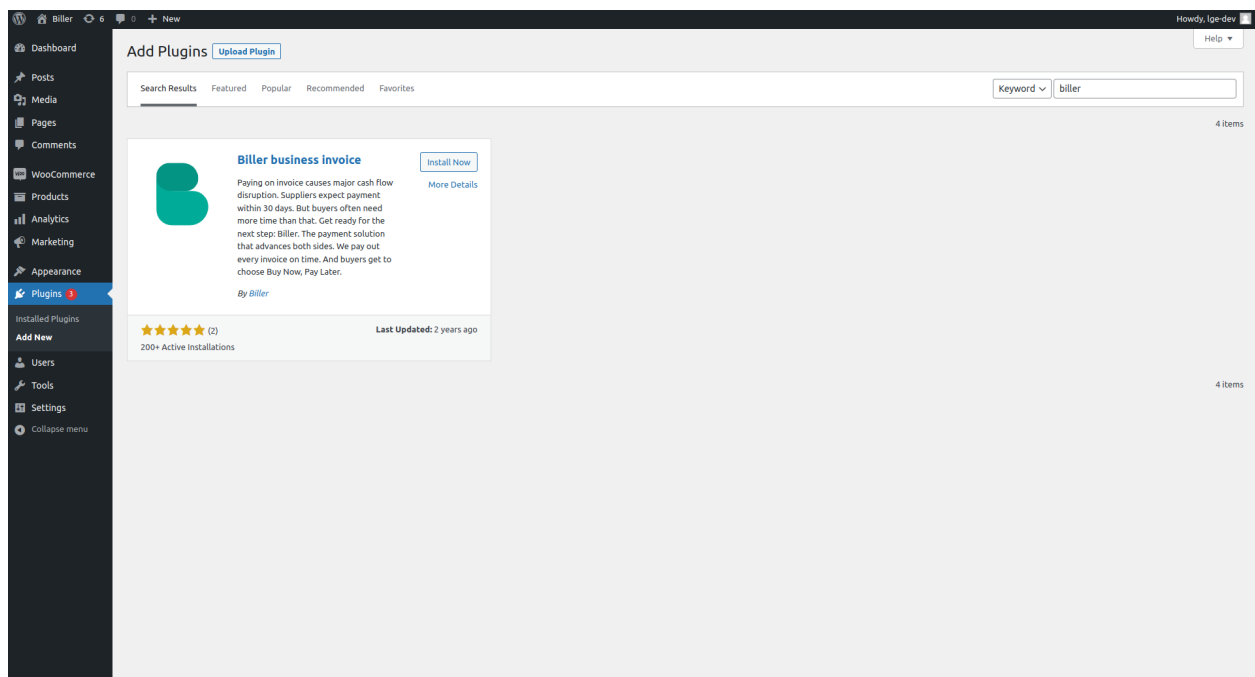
Biller 6 0 + New Howdy, lge-dev

Dashboard
Posts
Media
Pages
Comments
WooCommerce
Products
Analytics
Marketing
Appearance
Plugins 3
Installed Plugins
Add New
Users
Tools
Settings
Collapse menu

Add Plugins Upload Plugin

Help ▾

Search Results Featured Popular Recommended Favorites

Keyword biller

4 items

Biller business invoice

Install Now
More Details

Paying on invoice causes major cash flow disruption. Suppliers expect payment within 30 days. But buyers often need more time than that. Get ready for the next step: Biller. The payment solution that advances both sides. We pay out every invoice on time. And buyers get to choose Buy Now, Pay Later.

By Biller

(2)
200+ Active Installations

Last Updated: 2 years ago

4 items